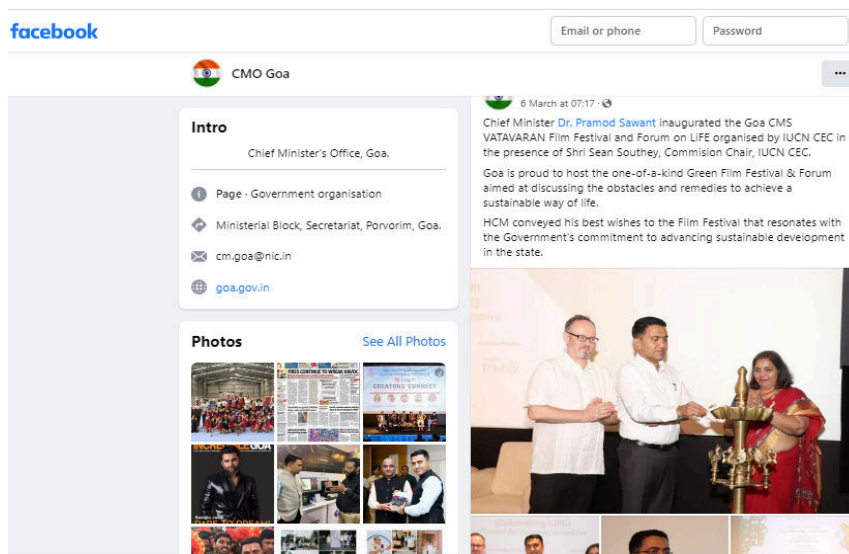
facebook

Email or phone

Password

CMO Goa

···

Intro

Chief Minister's Office, Goa.

Page · Government organisation

Ministerial Block, Secretariat, Porvorim, Goa.

cm.goa@nic.in

goa.gov.in

Photos

See All Photos

FIRES CONTINUE TO WREAK HAVOC

CREATORS CONNECT

6 March at 07:17 ·

Chief Minister Dr. Pramod Sawant inaugurated the Goa CMS VATAVARAN Film Festival and Forum on LiFE organised by IUCN CEC in the presence of Shri Sean Southey, Commision Chair, IUCN CEC.

Goa is proud to host the one-of-a-kind Green Film Festival & Forum aimed at discussing the obstacles and remedies to achieve a sustainable way of life.

HCM conveyed his best wishes to the Film Festival that resonates with the Government's commitment to advancing sustainable development in the state.